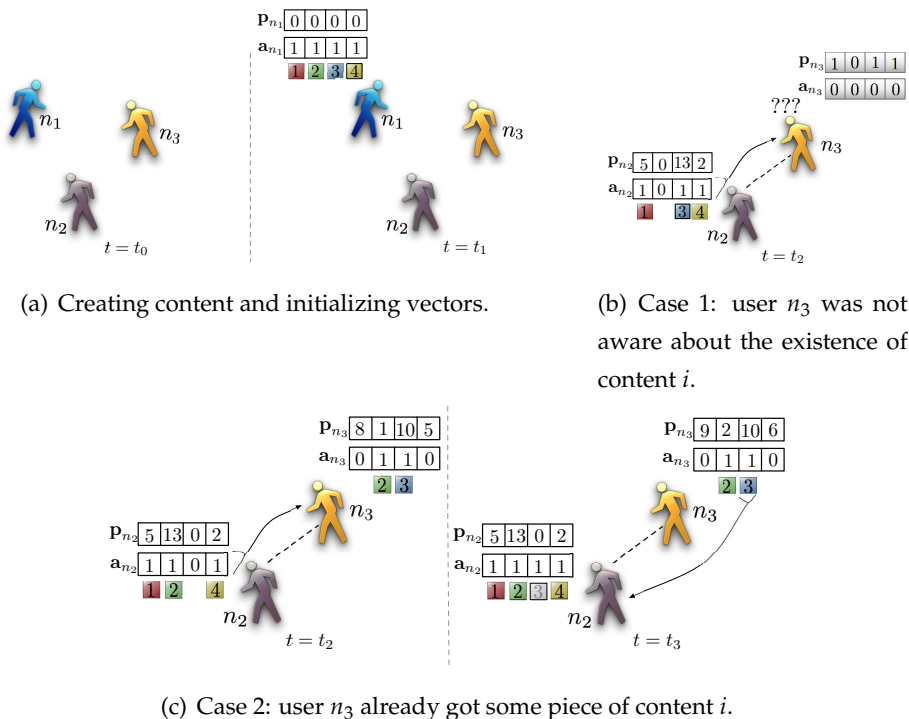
$n_1$

$n_3$

$n_2$

$t = t_0$

$\mathbf{p}_{n_1}$ | 0 | 0 | 0 | 0 |

$\mathbf{a}_{n_1}$ | 1 | 1 | 1 | 1 |

1 2 3 4

$n_1$

$n_3$

$n_2$

$t = t_1$

(a) Creating content and initializing vectors.

$\mathbf{p}_{n_3}$ | 1 | 0 | 1 | 1 |

$\mathbf{a}_{n_3}$ | 0 | 0 | 0 | 0 |

???

$n_3$

$\mathbf{p}_{n_2}$ | 5 | 0 | 13 | 2 |

$\mathbf{a}_{n_2}$ | 1 | 0 | 1 | 1 |

1 3 4

$n_2$

$t = t_2$

(b) Case 1: user $n_3$ was not aware about the existence of content $i$.

$\mathbf{p}_{n_3}$ | 8 | 1 | 10 | 5 |

$\mathbf{a}_{n_3}$ | 0 | 1 | 1 | 0 |

2 3

$n_3$

$\mathbf{p}_{n_2}$ | 5 | 13 | 0 | 2 |

$\mathbf{a}_{n_2}$ | 1 | 1 | 0 | 1 |

1 2 4

$n_2$

$t = t_2$

$\mathbf{p}_{n_3}$ | 9 | 2 | 10 | 6 |

$\mathbf{a}_{n_3}$ | 0 | 1 | 1 | 0 |

2 3

$n_3$

$\mathbf{p}_{n_2}$ | 5 | 13 | 0 | 2 |

$\mathbf{a}_{n_2}$ | 1 | 1 | 1 | 1 |

1 2 3 4

$n_2$

$t = t_3$

(c) Case 2: user $n_3$ already got some piece of content $i$.